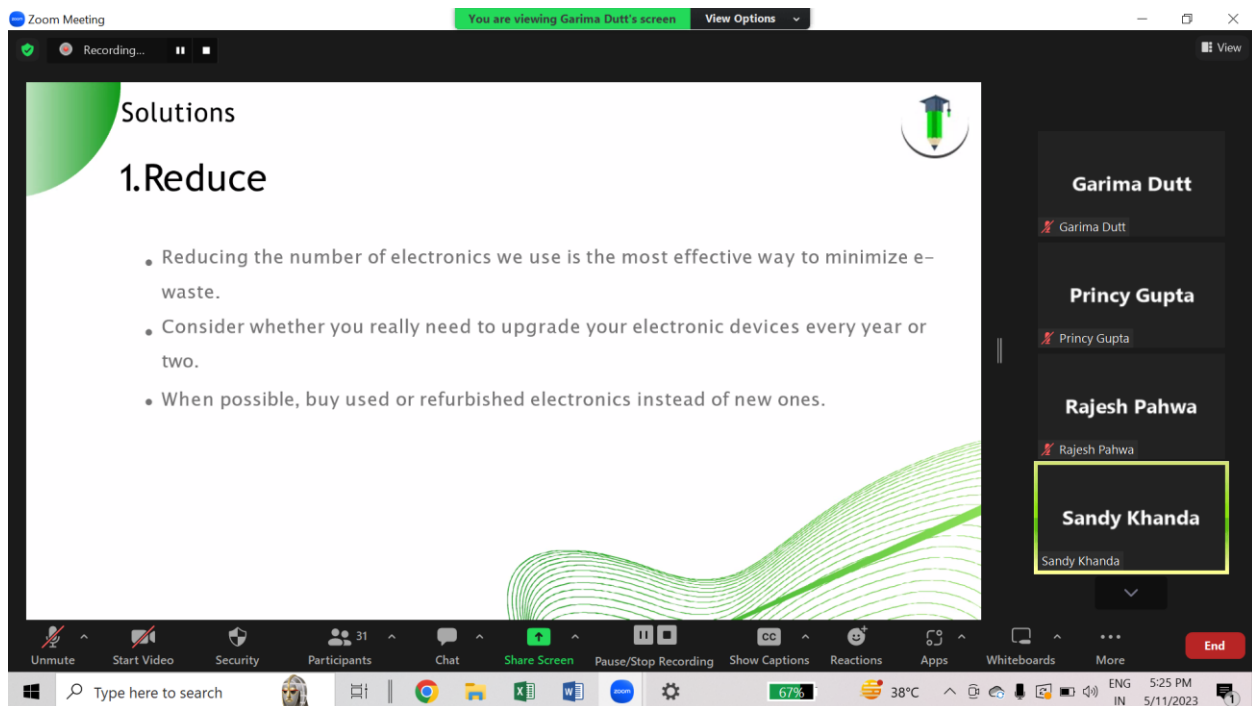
Zoom Meeting

You are viewing Garima Dutt's screen View Options

Recording...

View

Solutions

1.Reduce

• Reducing the number of electronics we use is the most effective way to minimize e-waste.

• Consider whether you really need to upgrade your electronic devices every year or two.

• When possible, buy used or refurbished electronics instead of new ones.

Garima Dutt
Garima Dutt

Princy Gupta
Princy Gupta

Rajesh Pahwa
Rajesh Pahwa

Sandy Khanda
Sandy Khanda

Unmute
Start Video
Security
31
Participants
Chat
Share Screen
Pause/Stop Recording
CC
Show Captions
Reactions
Apps
Whiteboards
More
End

Type here to search
67%
38°C
ENG
IN
5:25 PM
5/11/2023
1